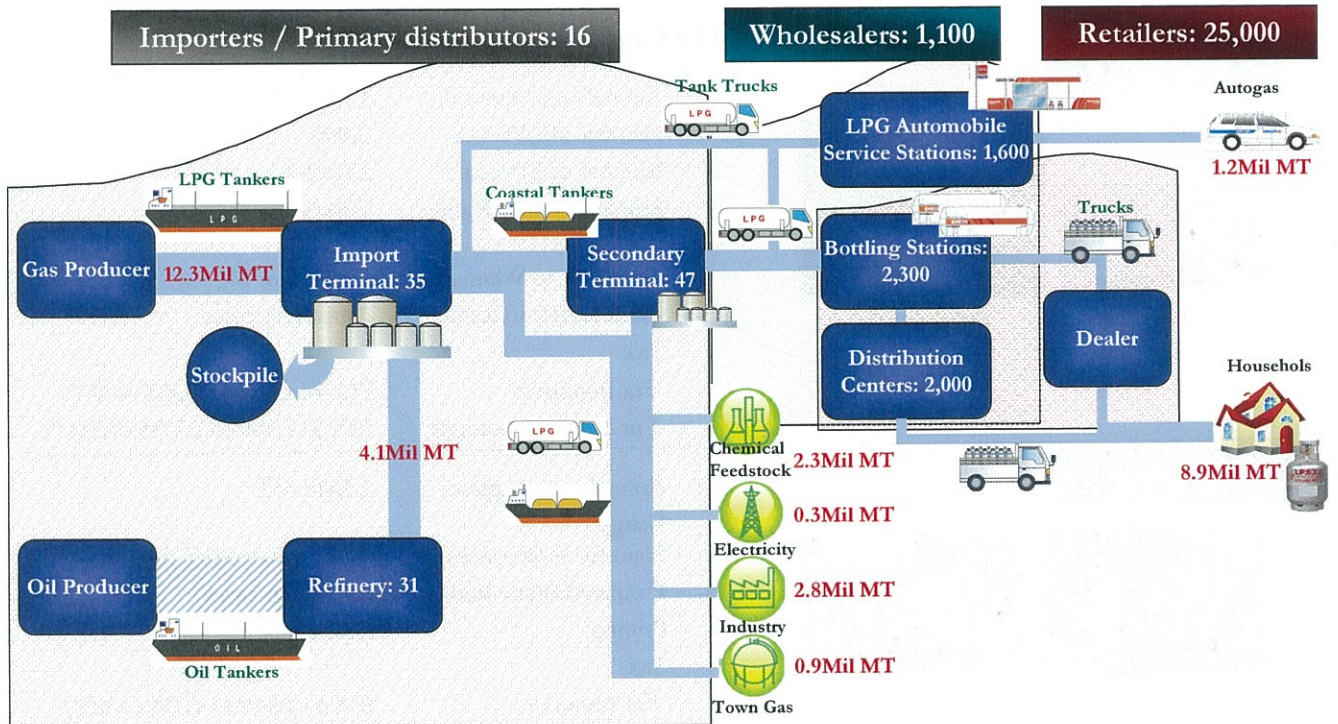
Importers / Primary distributors: 16

Wholesalers: 1,100

Retailers: 25,000

Tank Trucks

LPG

LPG Automobile Service Stations: 1,600

Autogas

1.2Mil MT

LPG Tankers

LPG

Coastal Tankers

LPG

Trucks

Gas Producer

12.3Mil MT

Import Terminal: 35

Secondary Terminal: 47

Bottling Stations: 2,300

Dealer

Stockpile

Distribution Centers: 2,000

Househols

4.1Mil MT

LPG

Chemical Feedstock

2.3Mil MT

8.9Mil MT

0.3Mil MT

Electricity

Oil Producer

Refinery: 31

2.8Mil MT

Industry

OIL

Oil Tankers

0.9Mil MT

Town Gas